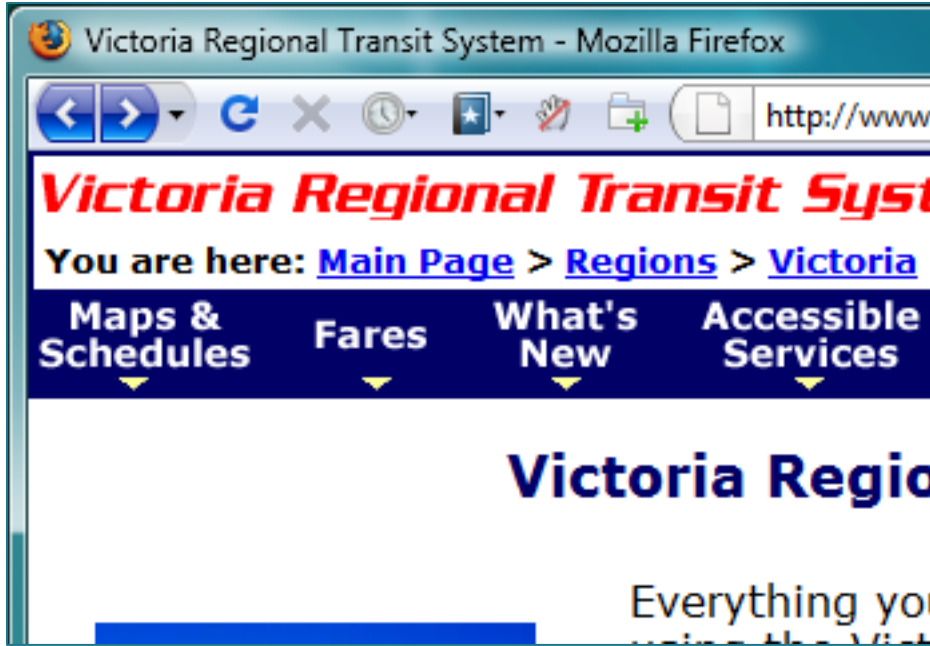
Victoria Regional Transit System - Mozilla Firefox

http://www

Victoria Regional Transit Syst

You are here: Main Page > Regions > Victoria

Maps & Schedules

Fares

What's New

Accessible Services

Victoria Regio

Everything you

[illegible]